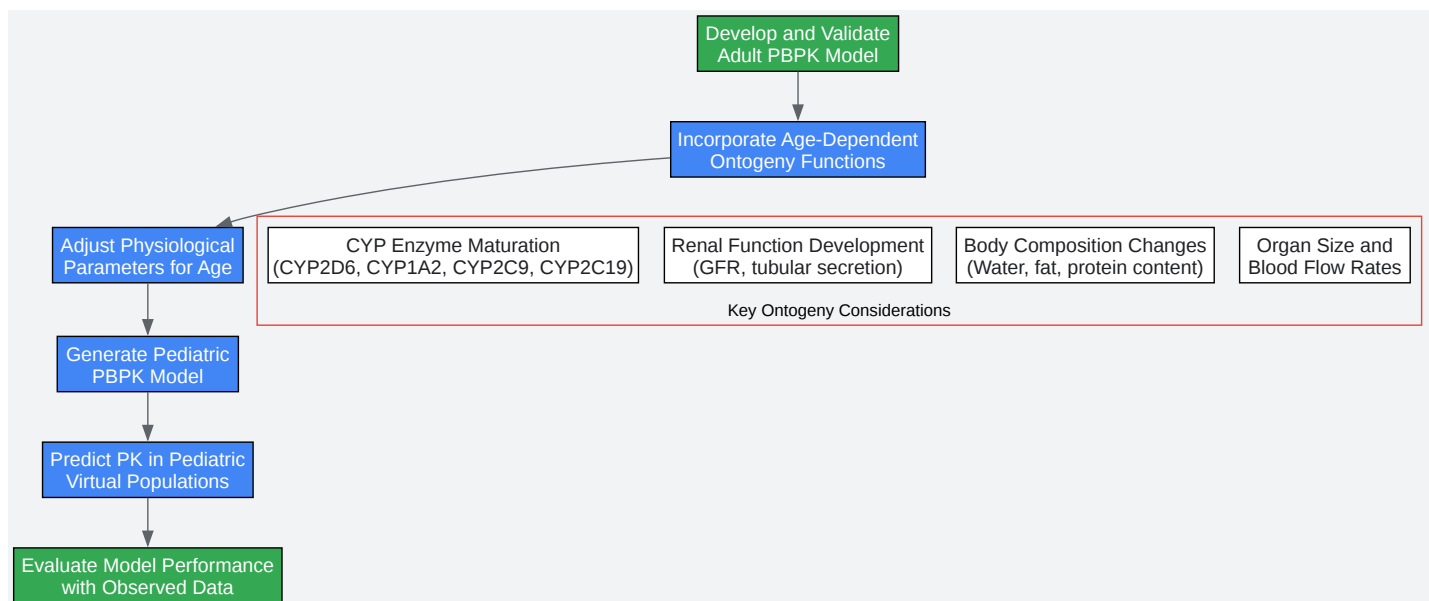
Develop and Validate Adult PBPK Model

Incorporate Age-Dependent Ontogeny Functions

Adjust Physiological Parameters for Age

CYP Enzyme Maturation (CYP2D6, CYP1A2, CYP2C9, CYP2C19)

Renal Function Development (GFR, tubular secretion)

Body Composition Changes (Water, fat, protein content)

Organ Size and Blood Flow Rates

Key Ontogeny Considerations

Generate Pediatric PBPK Model

Predict PK in Pediatric Virtual Populations

Evaluate Model Performance with Observed Data